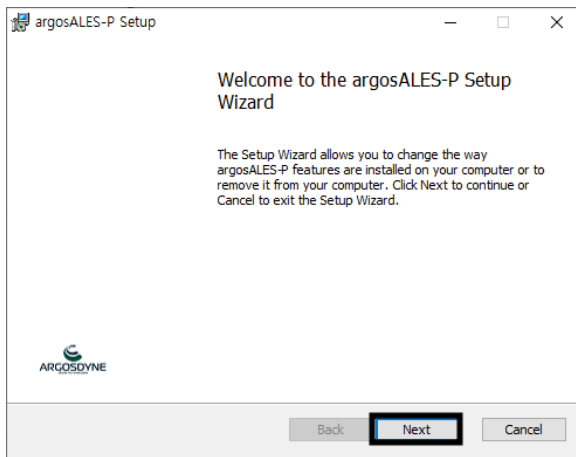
argosALES-P Setup

Welcome to the argosALES-P Setup Wizard

The Setup Wizard allows you to change the way argosALES-P features are installed on your computer or to remove it from your computer. Click Next to continue or Cancel to exit the Setup Wizard.

ARGOSDYNE

Back
Next
Cancel